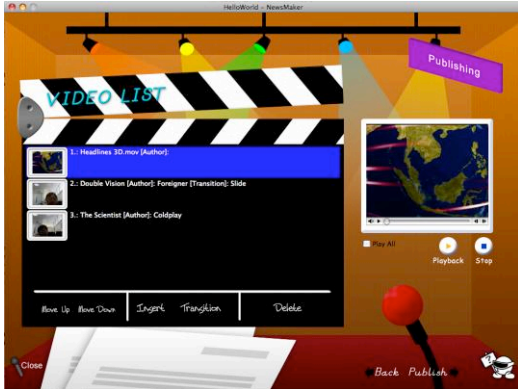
HelloWorld – NewsMaker

Publishing

VIDEO LIST

1.: Headlines 3D.mov [Author]:

2.: Double Vision [Author]: Foreigner [Transition]: Slide

3.: The Scientist [Author]: Coldplay

Play All

Playback

Stop

Move Up

Move Down

Insert

Transition

Delete

Close

Back

Publish